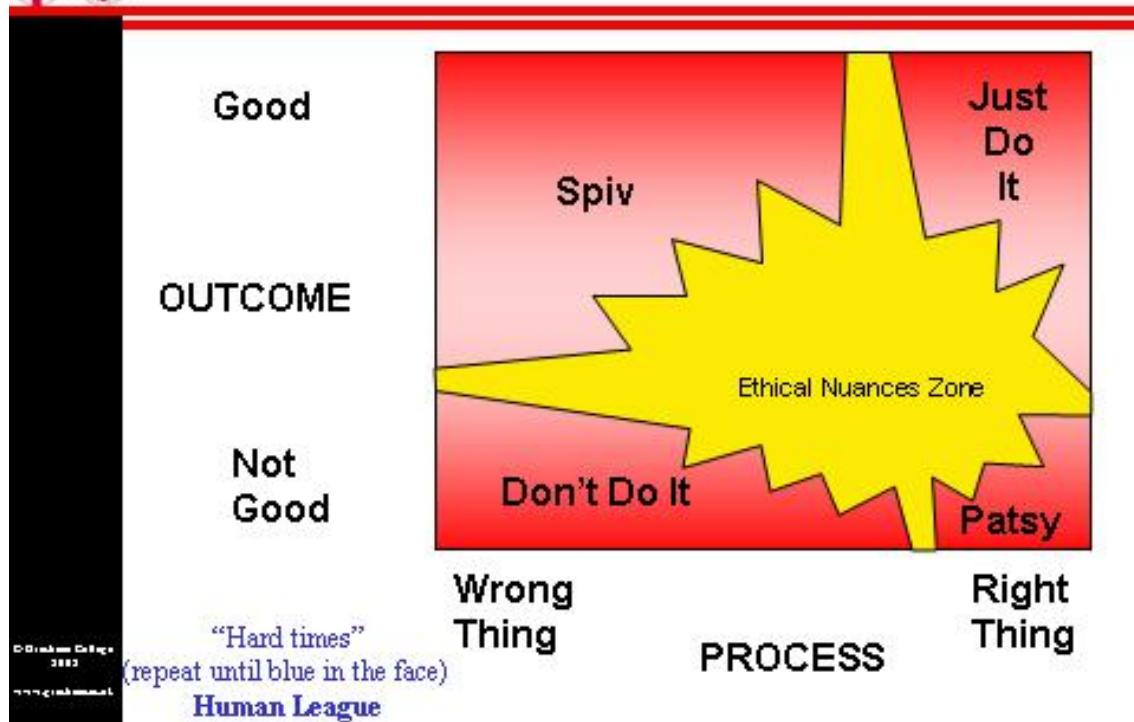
Good

OUTCOME

Not Good

Spiv

Just Do It

Ethical Nuances Zone

Don't Do It

Patsy

Wrong Thing

PROCESS

Right Thing

©Gresham College 2003

www.gresham.ac.uk

"Hard times" (repeat until blue in the face)

Human League